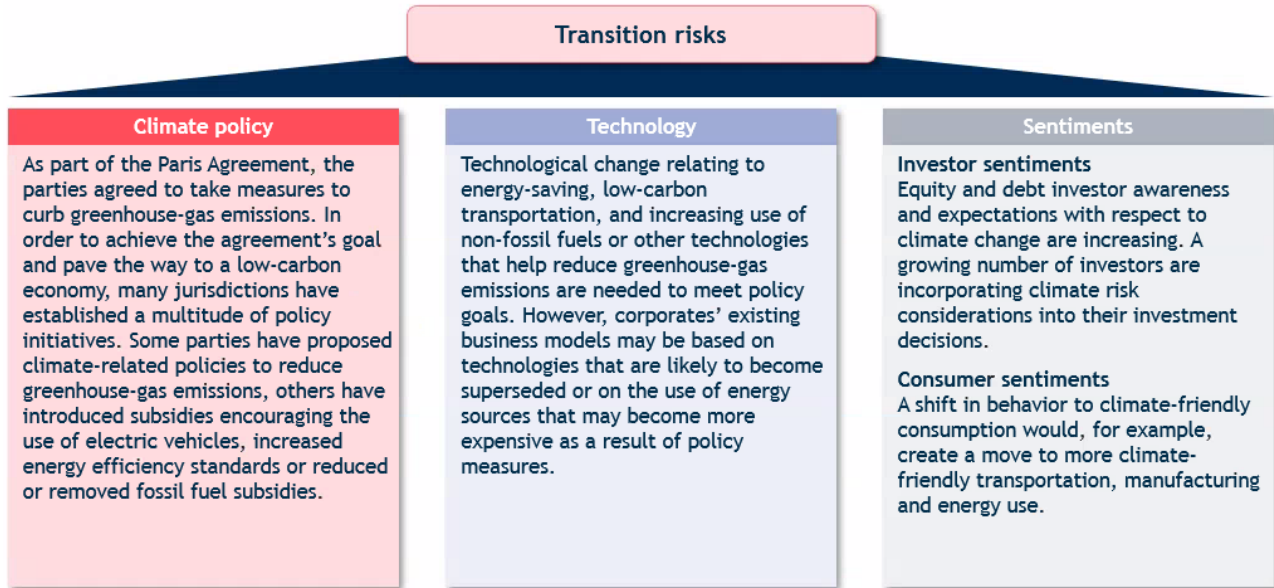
Transition risks

Climate policy

As part of the Paris Agreement, the parties agreed to take measures to curb greenhouse-gas emissions. In order to achieve the agreement's goal and pave the way to a low-carbon economy, many jurisdictions have established a multitude of policy initiatives. Some parties have proposed climate-related policies to reduce greenhouse-gas emissions, others have introduced subsidies encouraging the use of electric vehicles, increased energy efficiency standards or reduced or removed fossil fuel subsidies.

Technology

Technological change relating to energy-saving, low-carbon transportation, and increasing use of non-fossil fuels or other technologies that help reduce greenhouse-gas emissions are needed to meet policy goals. However, corporates' existing business models may be based on technologies that are likely to become superseded or on the use of energy sources that may become more expensive as a result of policy measures.

Sentiments

Investor sentiments
Equity and debt investor awareness and expectations with respect to climate change are increasing. A growing number of investors are incorporating climate risk considerations into their investment decisions.

Consumer sentiments
A shift in behavior to climate-friendly consumption would, for example, create a move to more climate-friendly transportation, manufacturing and energy use.